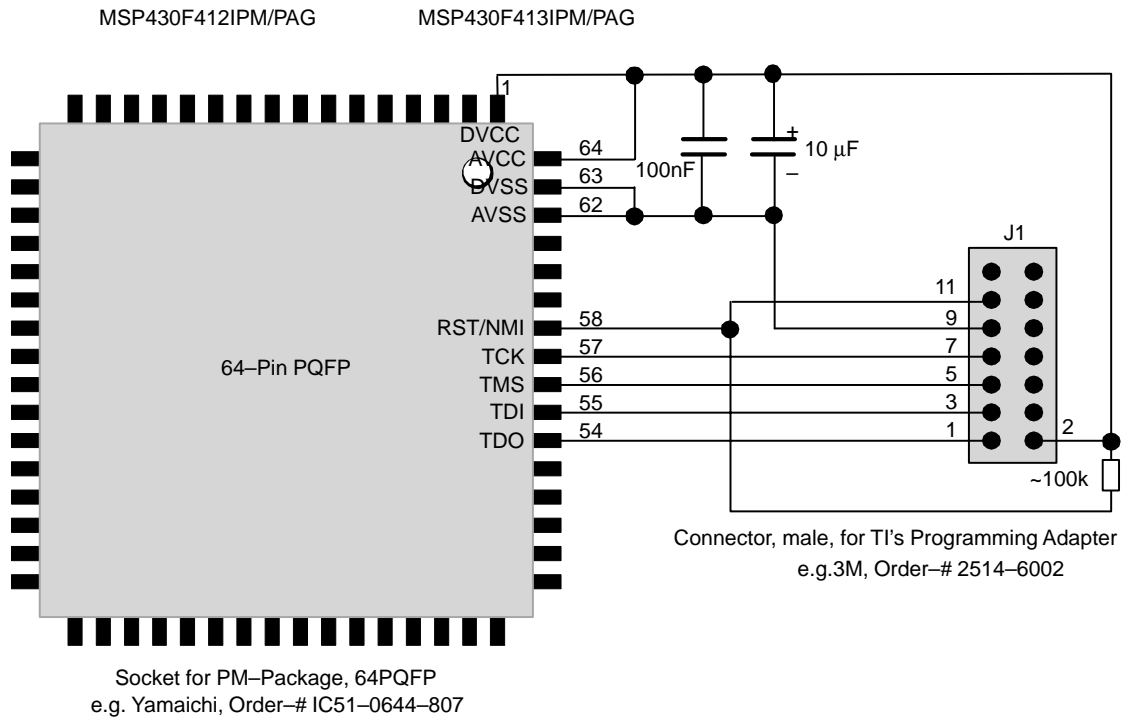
MSP430F412IPM/PAG

MSP430F413IPM/PAG

1

DVCC

AVCC

DVSS

AVSS

64

63

62

100nF

+

10 μF

–

J1

11

9

7

5

3

1

2

~100k

RST/NMI

TCK

TMS

TDI

TDO

58

57

56

55

54

64–Pin PQFP

Connector, male, for TI's Programming Adapter
e.g.3M, Order–# 2514–6002

Socket for PM–Package, 64PQFP
e.g. Yamaichi, Order–# IC51–0644–807